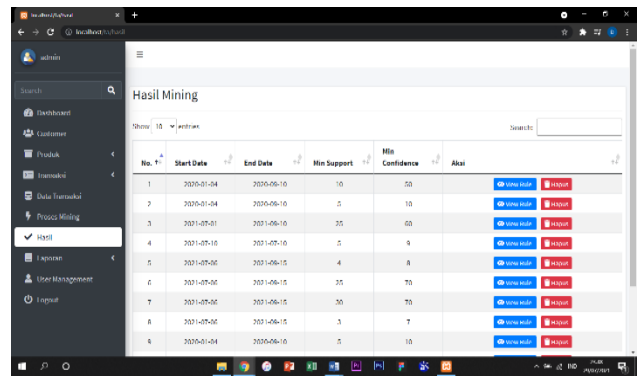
localhost/ta/hasil
localhost/ta/hasil

admin

Search

Dashboard
Customer
Produk
Transaksi
Data Transaksi
Proses Mining
Hasil
Laporan
User Management
Logout

Hasil Mining

Show 10 entries

Search:

| No. | Start Date | End Date | Min Support | Min Confidence | Aksi |
|---|---|---|---|---|---|
| 1 | 2020-01-04 | 2020-09-10 | 10 | 50 | View Rule Hapus |
| 2 | 2020-01-04 | 2020-09-10 | 5 | 10 | View Rule Hapus |
| 3 | 2021-07-01 | 2021-09-10 | 35 | 60 | View Rule Hapus |
| 4 | 2021-07-10 | 2021-07-10 | 5 | 9 | View Rule Hapus |
| 5 | 2021-07-06 | 2021-09-15 | 4 | 8 | View Rule Hapus |
| 6 | 2021-07-06 | 2021-09-15 | 25 | 70 | View Rule Hapus |
| 7 | 2021-07-06 | 2021-09-15 | 30 | 70 | View Rule Hapus |
| 8 | 2021-07-06 | 2021-09-15 | 3 | 7 | View Rule Hapus |
| 9 | 2020-01-04 | 2020-09-10 | 5 | 10 | View Rule Hapus |

IND
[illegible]